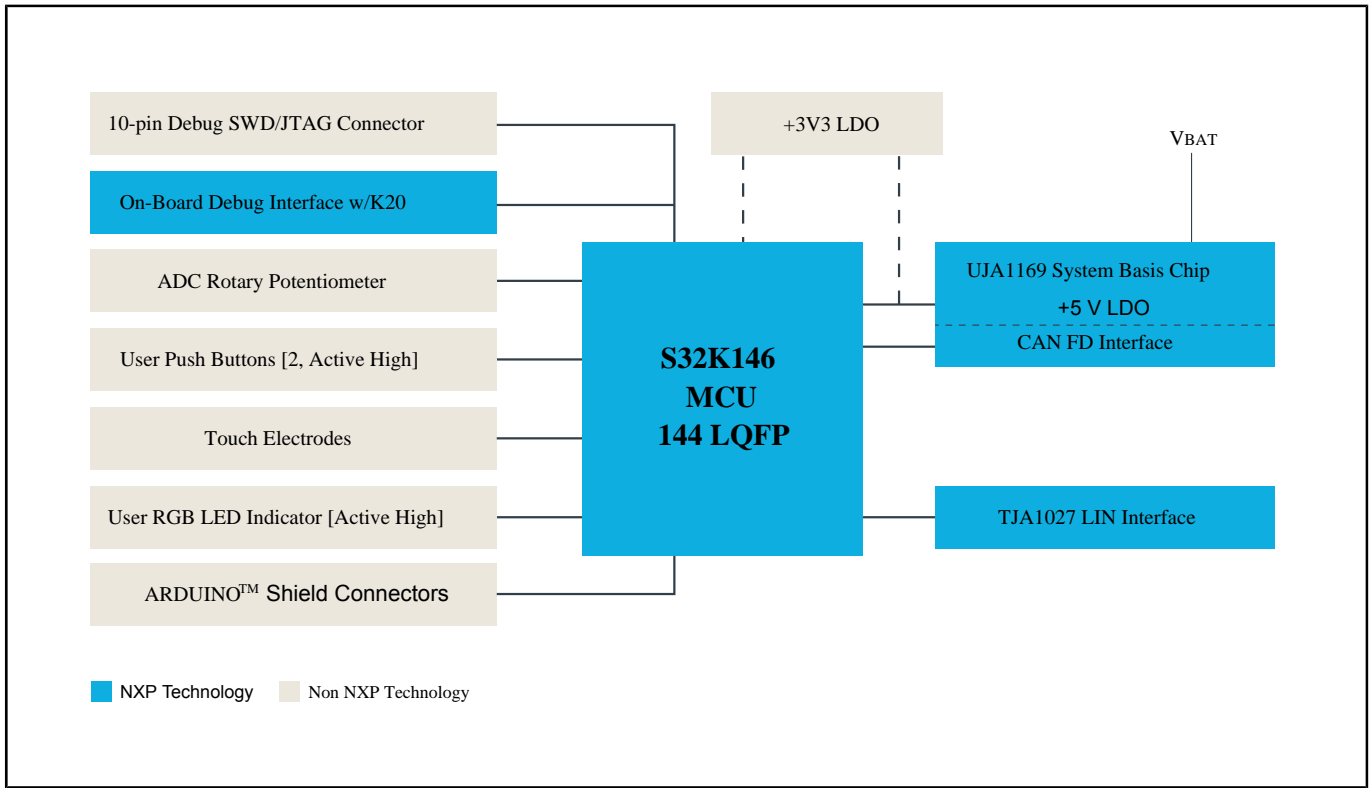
10-pin Debug SWD/JTAG Connector

On-Board Debug Interface w/K20

ADC Rotary Potentiometer

User Push Buttons [2, Active High]

Touch Electrodes

User RGB LED Indicator [Active High]

ARDUINO$^{TM}$ Shield Connectors

+3V3 LDO

S32K146
MCU
144 LQFP

VBAT

UJA1169 System Basis Chip
+5 V LDO
CAN FD Interface

TJA1027 LIN Interface

NXP Technology
Non NXP Technology